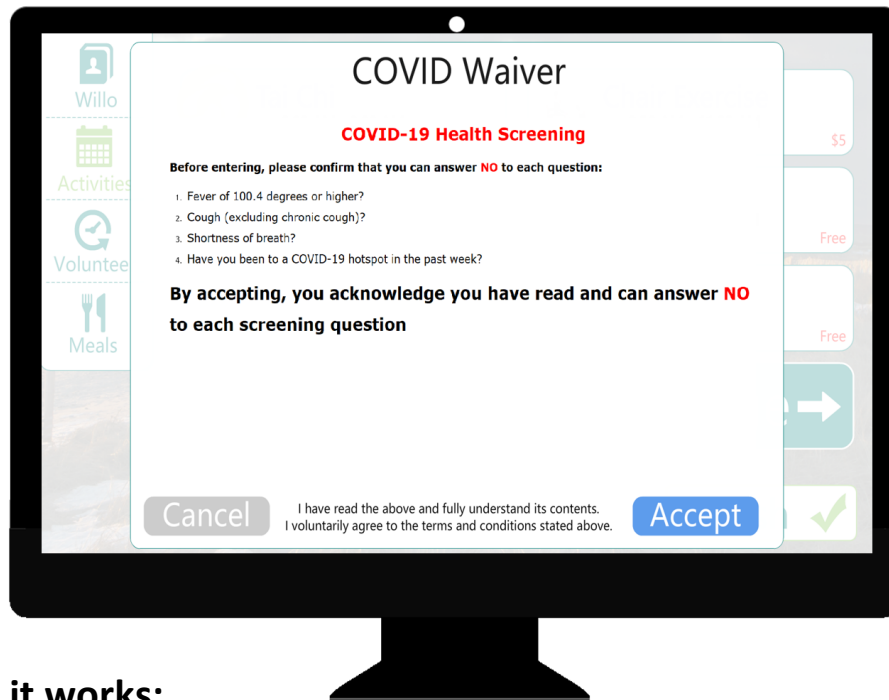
Willo
Activities
Voluntee
Meals

$5
Free
Free

COVID Waiver

COVID-19 Health Screening

Before entering, please confirm that you can answer NO to each question:

1. Fever of 100.4 degrees or higher?
2. Cough (excluding chronic cough)?
3. Shortness of breath?
4. Have you been to a COVID-19 hotspot in the past week?

By accepting, you acknowledge you have read and can answer NO to each screening question

Cancel

I have read the above and fully understand its contents. I voluntarily agree to the terms and conditions stated above.

Accept

it works: